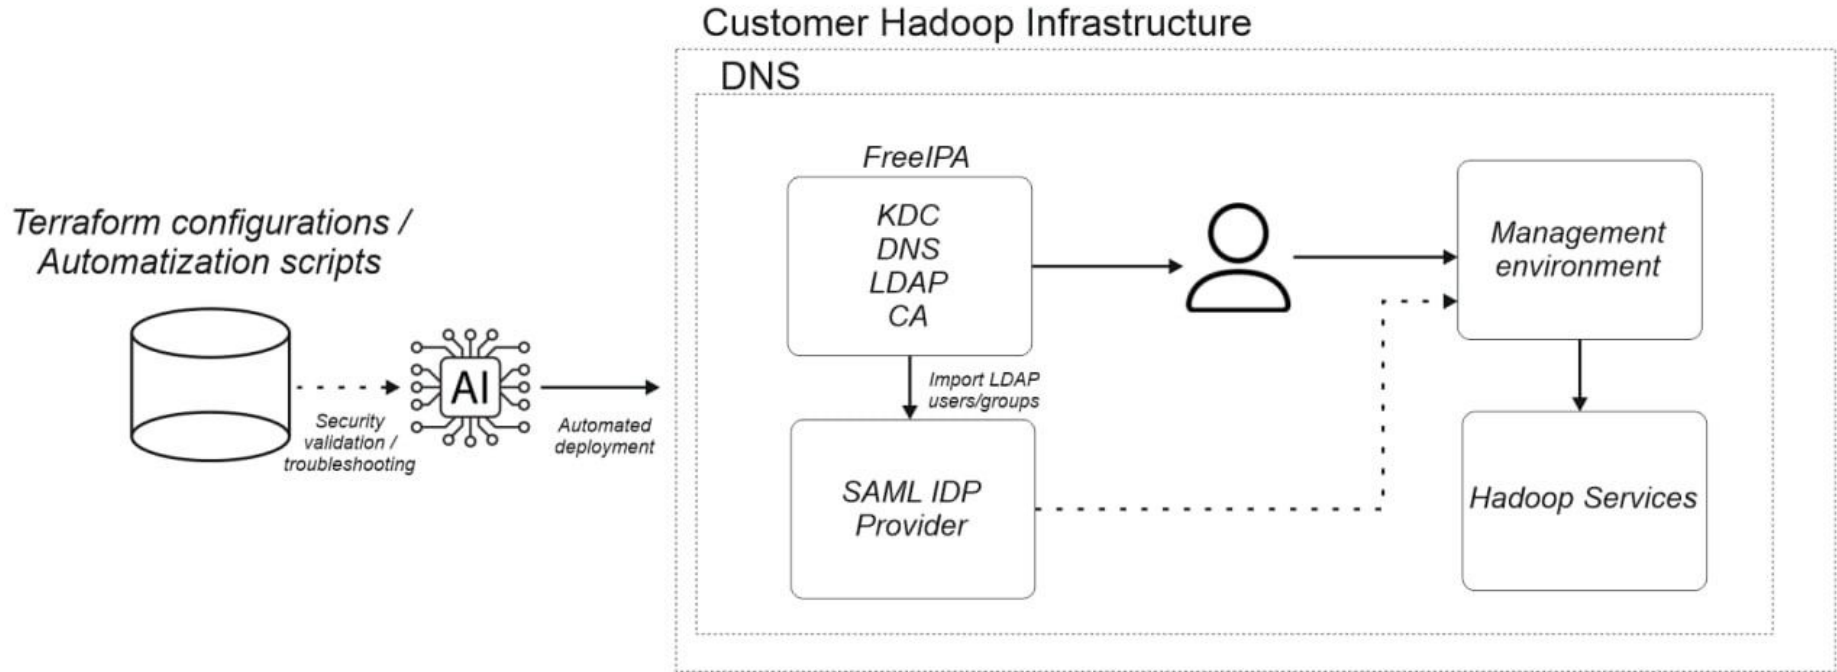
Customer Hadoop Infrastructure

DNS

Terraform configurations / Automatization scripts

Security validation / troubleshooting

AI

Automated deployment

FreeIPA

KDC
DNS
LDAP
CA

Import LDAP users/groups

SAML IDP Provider

Management environment

Hadoop Services